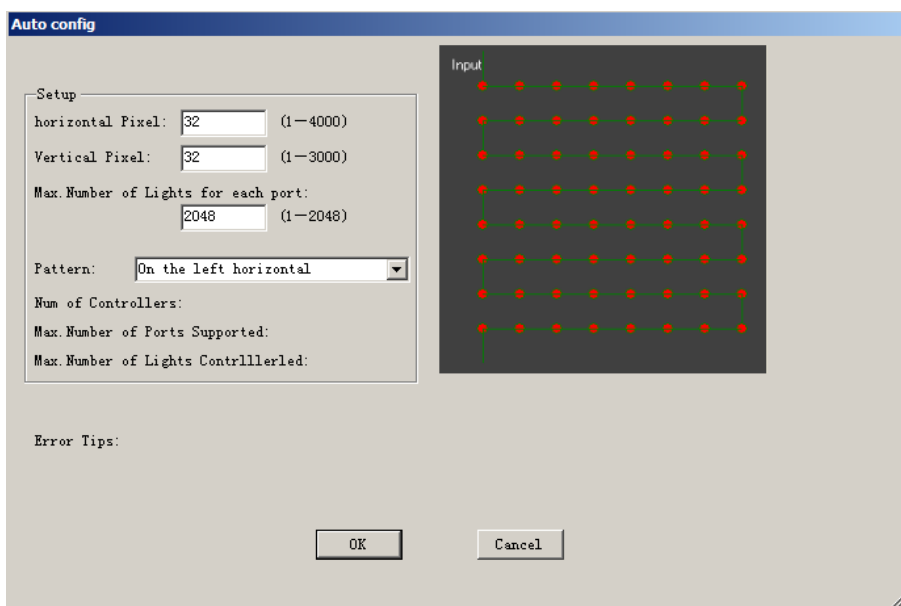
Auto config

Setup

horizontal Pixel: 32 (1—4000)

Vertical Pixel: 32 (1—3000)

Max.Number of Lights for each port:

2048 (1—2048)

Pattern: On the left horizontal

Num of Controllers:

Max.Number of Ports Supported:

Max.Number of Lights Contrlllerled:

Input

Error Tips:

OK

Cancel